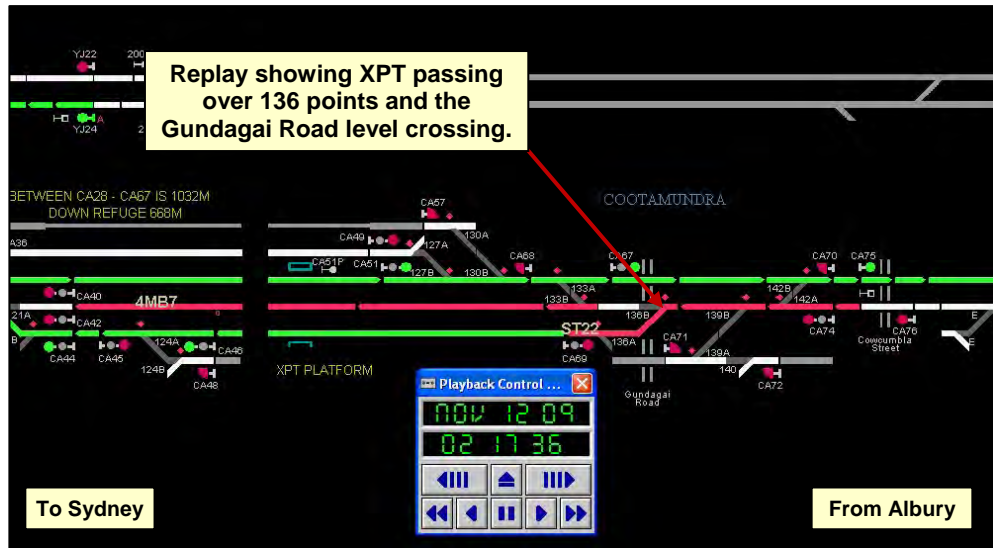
YJ22
200
YJ24
2
Replay showing XPT passing over 136 points and the Gundagai Road level crossing.
BETWEEN CA28 - CA67 IS 1032M
DOWN REFUGE 668M
COOTAMUNDRA
CA57
A36
CA49
127A
130A
CA68
CA51P
CA51
127B
130B
CA67
CA70
CA75
CA40
133A
133B
142B
142A
4MB7
21A
CA42
136B
139B
CA74
ST22
CA76
Cowcumbla Street
E
B
124A
CA46
CA69
136A
CA71
139A
CA44
CA45
124B
CA48
XPT PLATFORM
140
CA72
Playback Control ...
NOV 12 09
02 17 36
Gundagai Road
To Sydney
From Albury